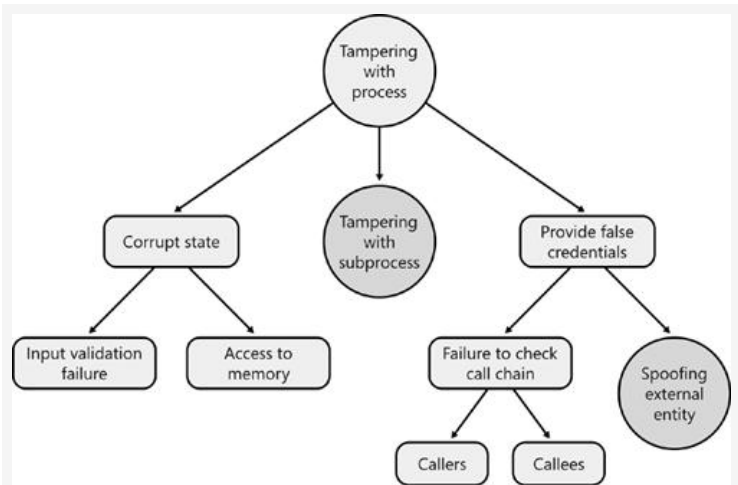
Tampering with process

Corrupt state

Tampering with subprocess

Provide false credentials

Input validation failure

Access to memory

Failure to check call chain

Spoofing external entity

Callers

Callees